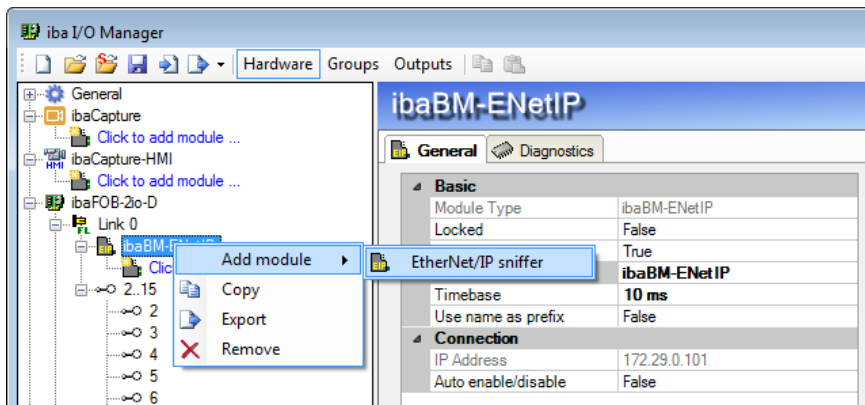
iba I/O Manager

Hardware Groups Outputs

General
ibaCapture
Click to add module ...
ibaCapture-HMI
HMI
Click to add module ...
ibaFOB-2io-D
Link 0
FL
ibaBM-E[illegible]
Clic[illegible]
2..15
2
3
4
5
6

Add module
EtherNet/IP sniffer
Copy
Export
Remove

ibaBM-ENetIP

General
Diagnostics

| Basic | |
|---|---|
| Module Type | ibaBM-ENetIP |
| Locked | False |
| | True |
| | ibaBM-ENetIP |
| Timebase | 10 ms |
| Use name as prefix | False |
| Connection | |
| IP Address | 172.29.0.101 |
| Auto enable/disable | False |